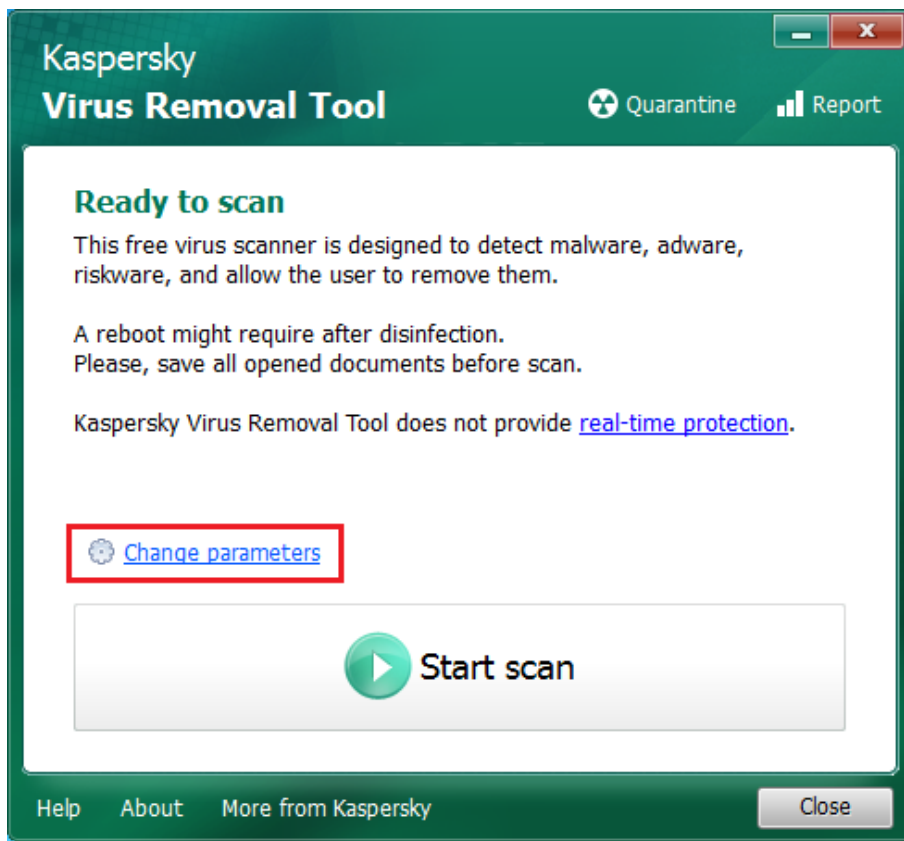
Kaspersky
Virus Removal Tool

Quarantine
Report

Ready to scan

This free virus scanner is designed to detect malware, adware, riskware, and allow the user to remove them.

A reboot might require after disinfection.
Please, save all opened documents before scan.

Kaspersky Virus Removal Tool does not provide real-time protection.

Change parameters

Start scan

Help
About
More from Kaspersky
Close